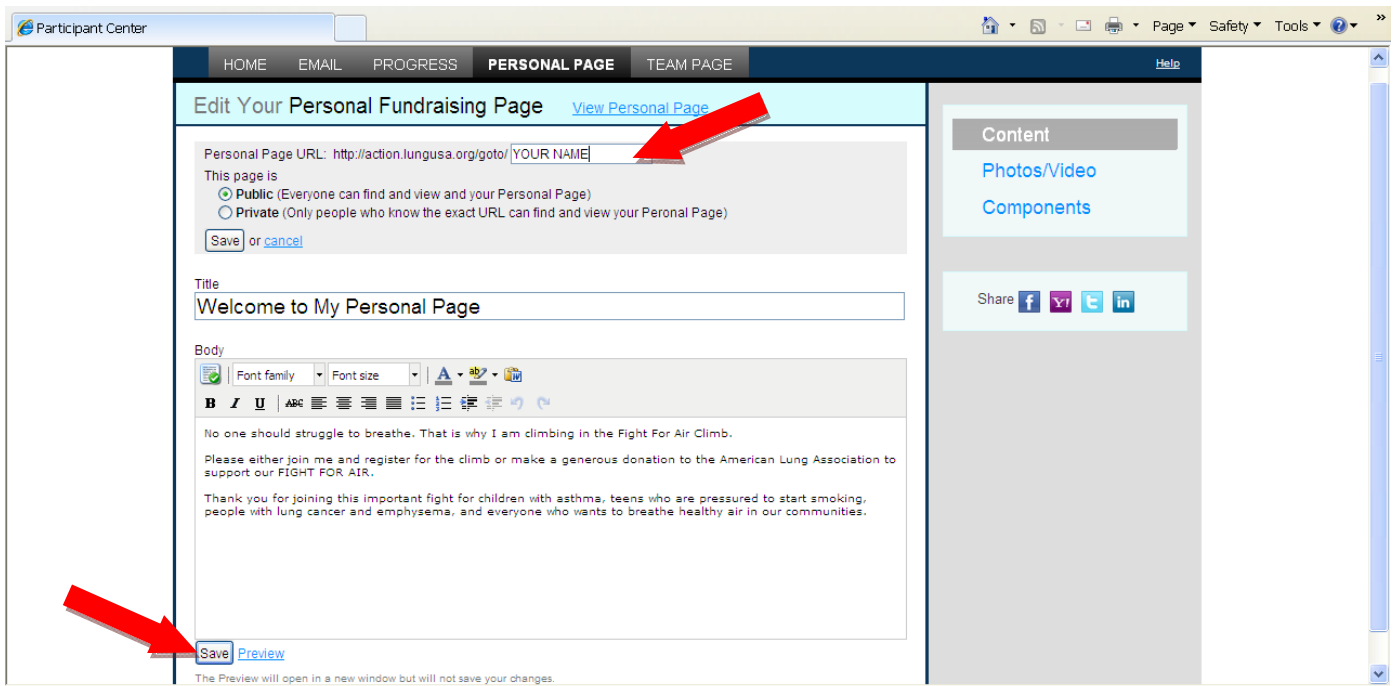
Participant Center

Page ▾ Safety ▾ Tools ▾

HOME EMAIL PROGRESS PERSONAL PAGE TEAM PAGE Help

Edit Your Personal Fundraising Page View Personal Page

Personal Page URL: http://action.lungusa.org/goto/ YOUR NAME

This page is

Public (Everyone can find and view and your Personal Page)

Private (Only people who know the exact URL can find and view your Peronal Page)

Save or cancel

Title

Welcome to My Personal Page

Body

Font family Font size

B I U ABC

No one should struggle to breathe. That is why I am climbing in the Fight For Air Climb.

Please either join me and register for the climb or make a generous donation to the American Lung Association to support our FIGHT FOR AIR.

Thank you for joining this important fight for children with asthma, teens who are pressured to start smoking, people with lung cancer and emphysema, and everyone who wants to breathe healthy air in our communities.

Save Preview

The Preview will open in a new window but will not save your changes.

Content

Photos/Video

Components

Share